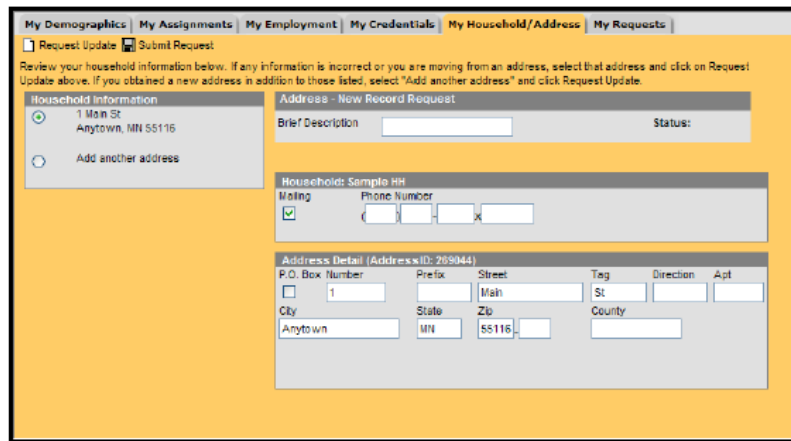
My Demographics | My Assignments | My Employment | My Credentials | My Household/Address | My Requests

Request Update Submit Request

Review your household information below. If any information is incorrect or you are moving from an address, select that address and click on Request Update above. If you obtained a new address in addition to those listed, select "Add another address" and click Request Update.

Household Information

1 Main St
Anytown, MN 55116

Add another address

Address - New Record Request

Brief Description

Status:

Household: Sample HH

Mailing

Phone Number

( ) - x

Address Detail (AddressID: 269044)

| P.O. Box | Number | Prefix | Street | Tag | Direction | Apt |
|---|---|---|---|---|---|---|
| | 1 | | Main | St | | |

| City | State | Zip | County |
|---|---|---|---|
| Anytown | MN | 55116 - | |